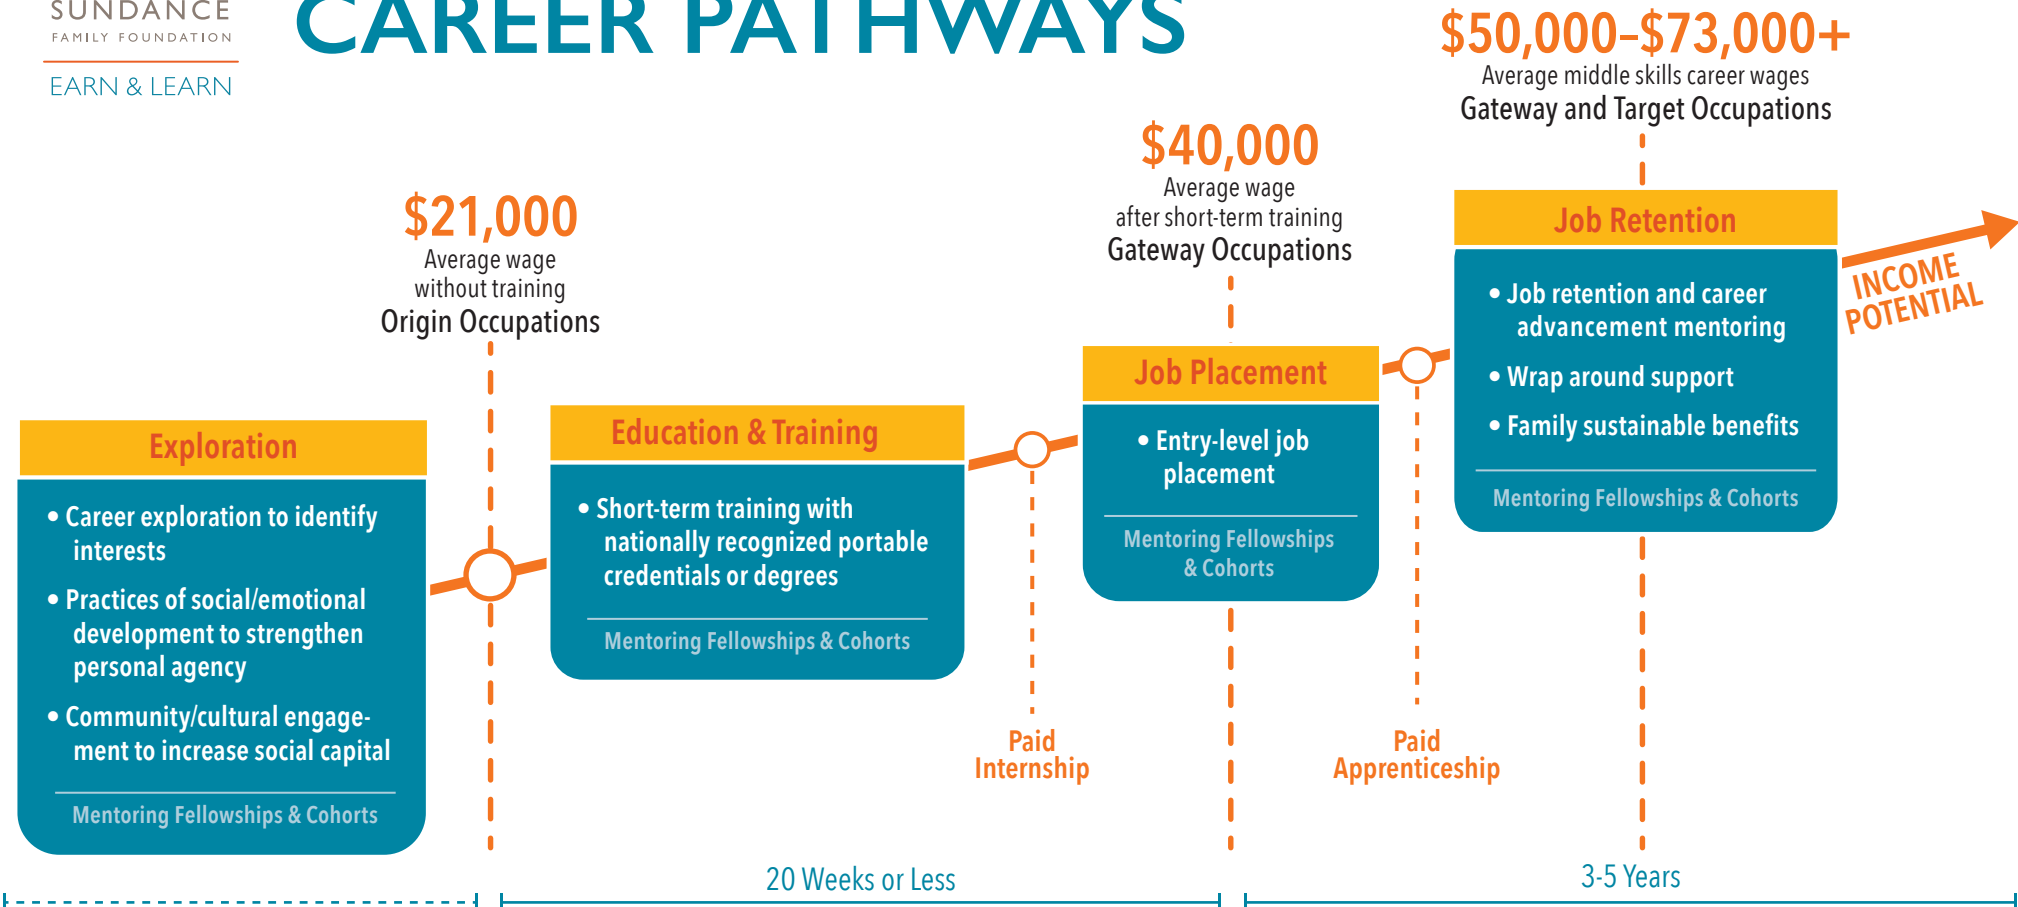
SUNDANCE
FAMILY FOUNDATION
EARN & LEARN

CAREER PATHWAYS

$50,000–$73,000+
Average middle skills career wages
Gateway and Target Occupations

$40,000
Average wage after short-term training
Gateway Occupations

$21,000
Average wage without training
Origin Occupations

Exploration
• Career exploration to identify interests
• Practices of social/emotional development to strengthen personal agency
• Community/cultural engagement to increase social capital
Mentoring Fellowships & Cohorts

Education & Training
• Short-term training with nationally recognized portable credentials or degrees
Mentoring Fellowships & Cohorts

Paid Internship

Job Placement
• Entry-level job placement
Mentoring Fellowships & Cohorts

Paid Apprenticeship

Job Retention
• Job retention and career advancement mentoring
• Wrap around support
• Family sustainable benefits
Mentoring Fellowships & Cohorts

INCOME POTENTIAL

20 Weeks or Less

3-5 Years